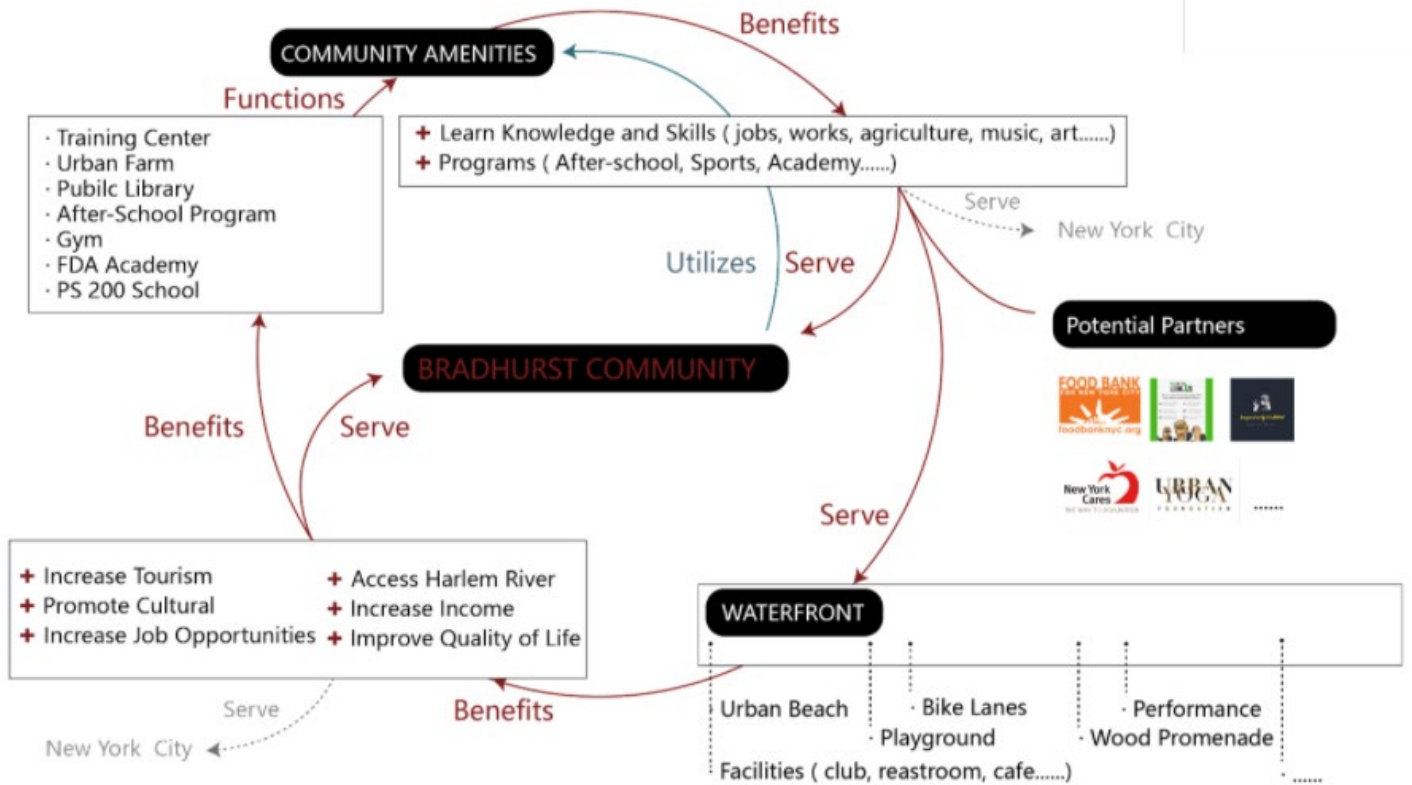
Benefits

COMMUNITY AMENITIES

Functions

· Training Center
· Urban Farm
· Pubilc Library
· After-School Program
· Gym
· FDA Academy
· PS 200 School

+ Learn Knowledge and Skills ( jobs, works, agriculture, music, art......)
+ Programs ( After-school, Sports, Academy......)

Serve

New York City

Utilizes

Serve

Potential Partners

FOOD BANK FOR NEW YORK CITY foodbanknyc.org

New York Cares

URBAN YOGA FOUNDATION

......

BRADHURST COMMUNITY

Benefits

Serve

Serve

+ Increase Tourism
+ Promote Cultural
+ Increase Job Opportunities

+ Access Harlem River
+ Increase Income
+ Improve Quality of Life

WATERFRONT

Serve

New York City

Benefits

Urban Beach

Playground

Bike Lanes

Wood Promenade

Performance

Facilities ( club, reastroom, cafe......)

......